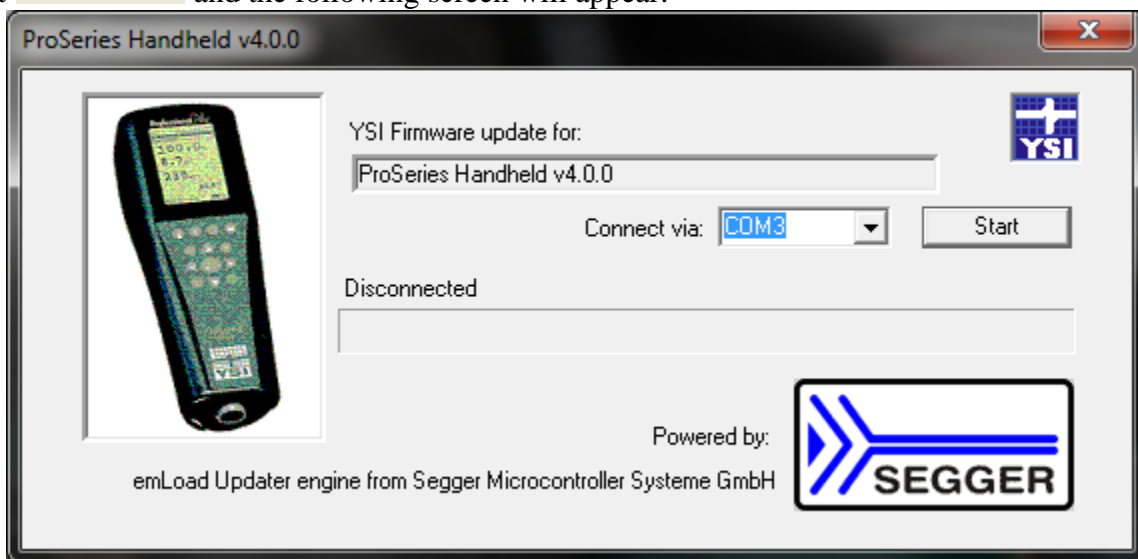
and the following screen will appear:

ProSeries Handheld v4.0.0

YSI Firmware update for:

ProSeries Handheld v4.0.0

Connect via: COM3

Start

Disconnected

Powered by:

emLoad Updater engine from Segger Microcontroller Systeme GmbH

YSI

SEGGER